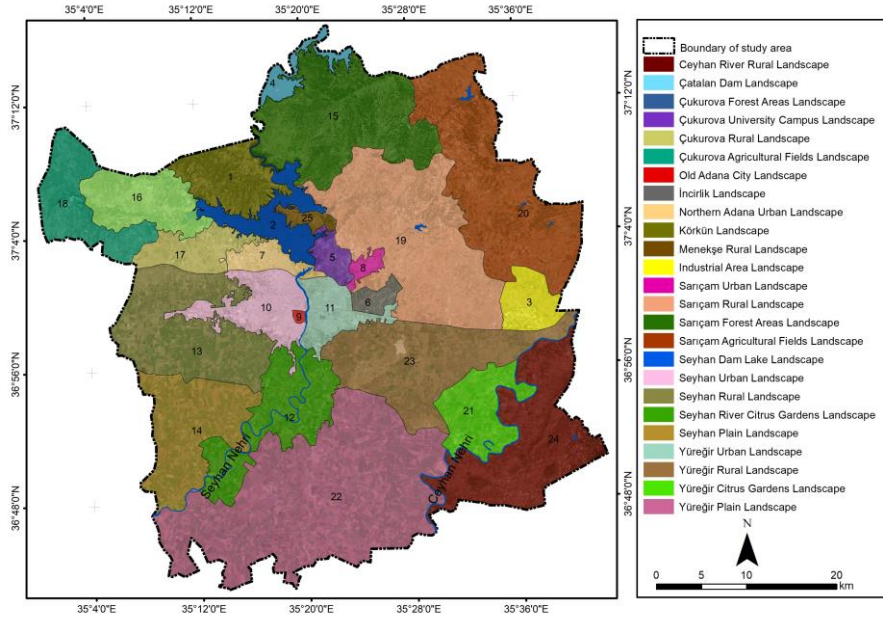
35°4'0"E 35°12'0"E 35°20'0"E 35°28'0"E 35°36'0"E

37°12'0"N 37°4'0"N 36°56'0"N 36°48'0"N

37°12'0"N 37°4'0"N 36°56'0"N 36°48'0"N

4 15 1 16 18 2 25 19 20 17 7 5 8 3 10 9 11 6 13 23 21 12 14 24 22

Seyhan Nehri

Ceyhan Nehri

35°4'0"E 35°12'0"E 35°20'0"E 35°28'0"E 35°36'0"E

Boundary of study area
Ceyhan River Rural Landscape
Çatalan Dam Landscape
Çukurova Forest Areas Landscape
Çukurova University Campus Landscape
Çukurova Rural Landscape
Çukurova Agricultural Fields Landscape
Old Adana City Landscape
İncirlik Landscape
Northern Adana Urban Landscape
Körkün Landscape
Menekşe Rural Landscape
Industrial Area Landscape
Sarıçam Urban Landscape
Sarıçam Rural Landscape
Sarıçam Forest Areas Landscape
Sarıçam Agricultural Fields Landscape
Seyhan Dam Lake Landscape
Seyhan Urban Landscape
Seyhan Rural Landscape
Seyhan River Citrus Gardens Landscape
Seyhan Plain Landscape
Yüreğir Urban Landscape
Yüreğir Rural Landscape
Yüreğir Citrus Gardens Landscape
Yüreğir Plain Landscape

N

0 5 10 20 km